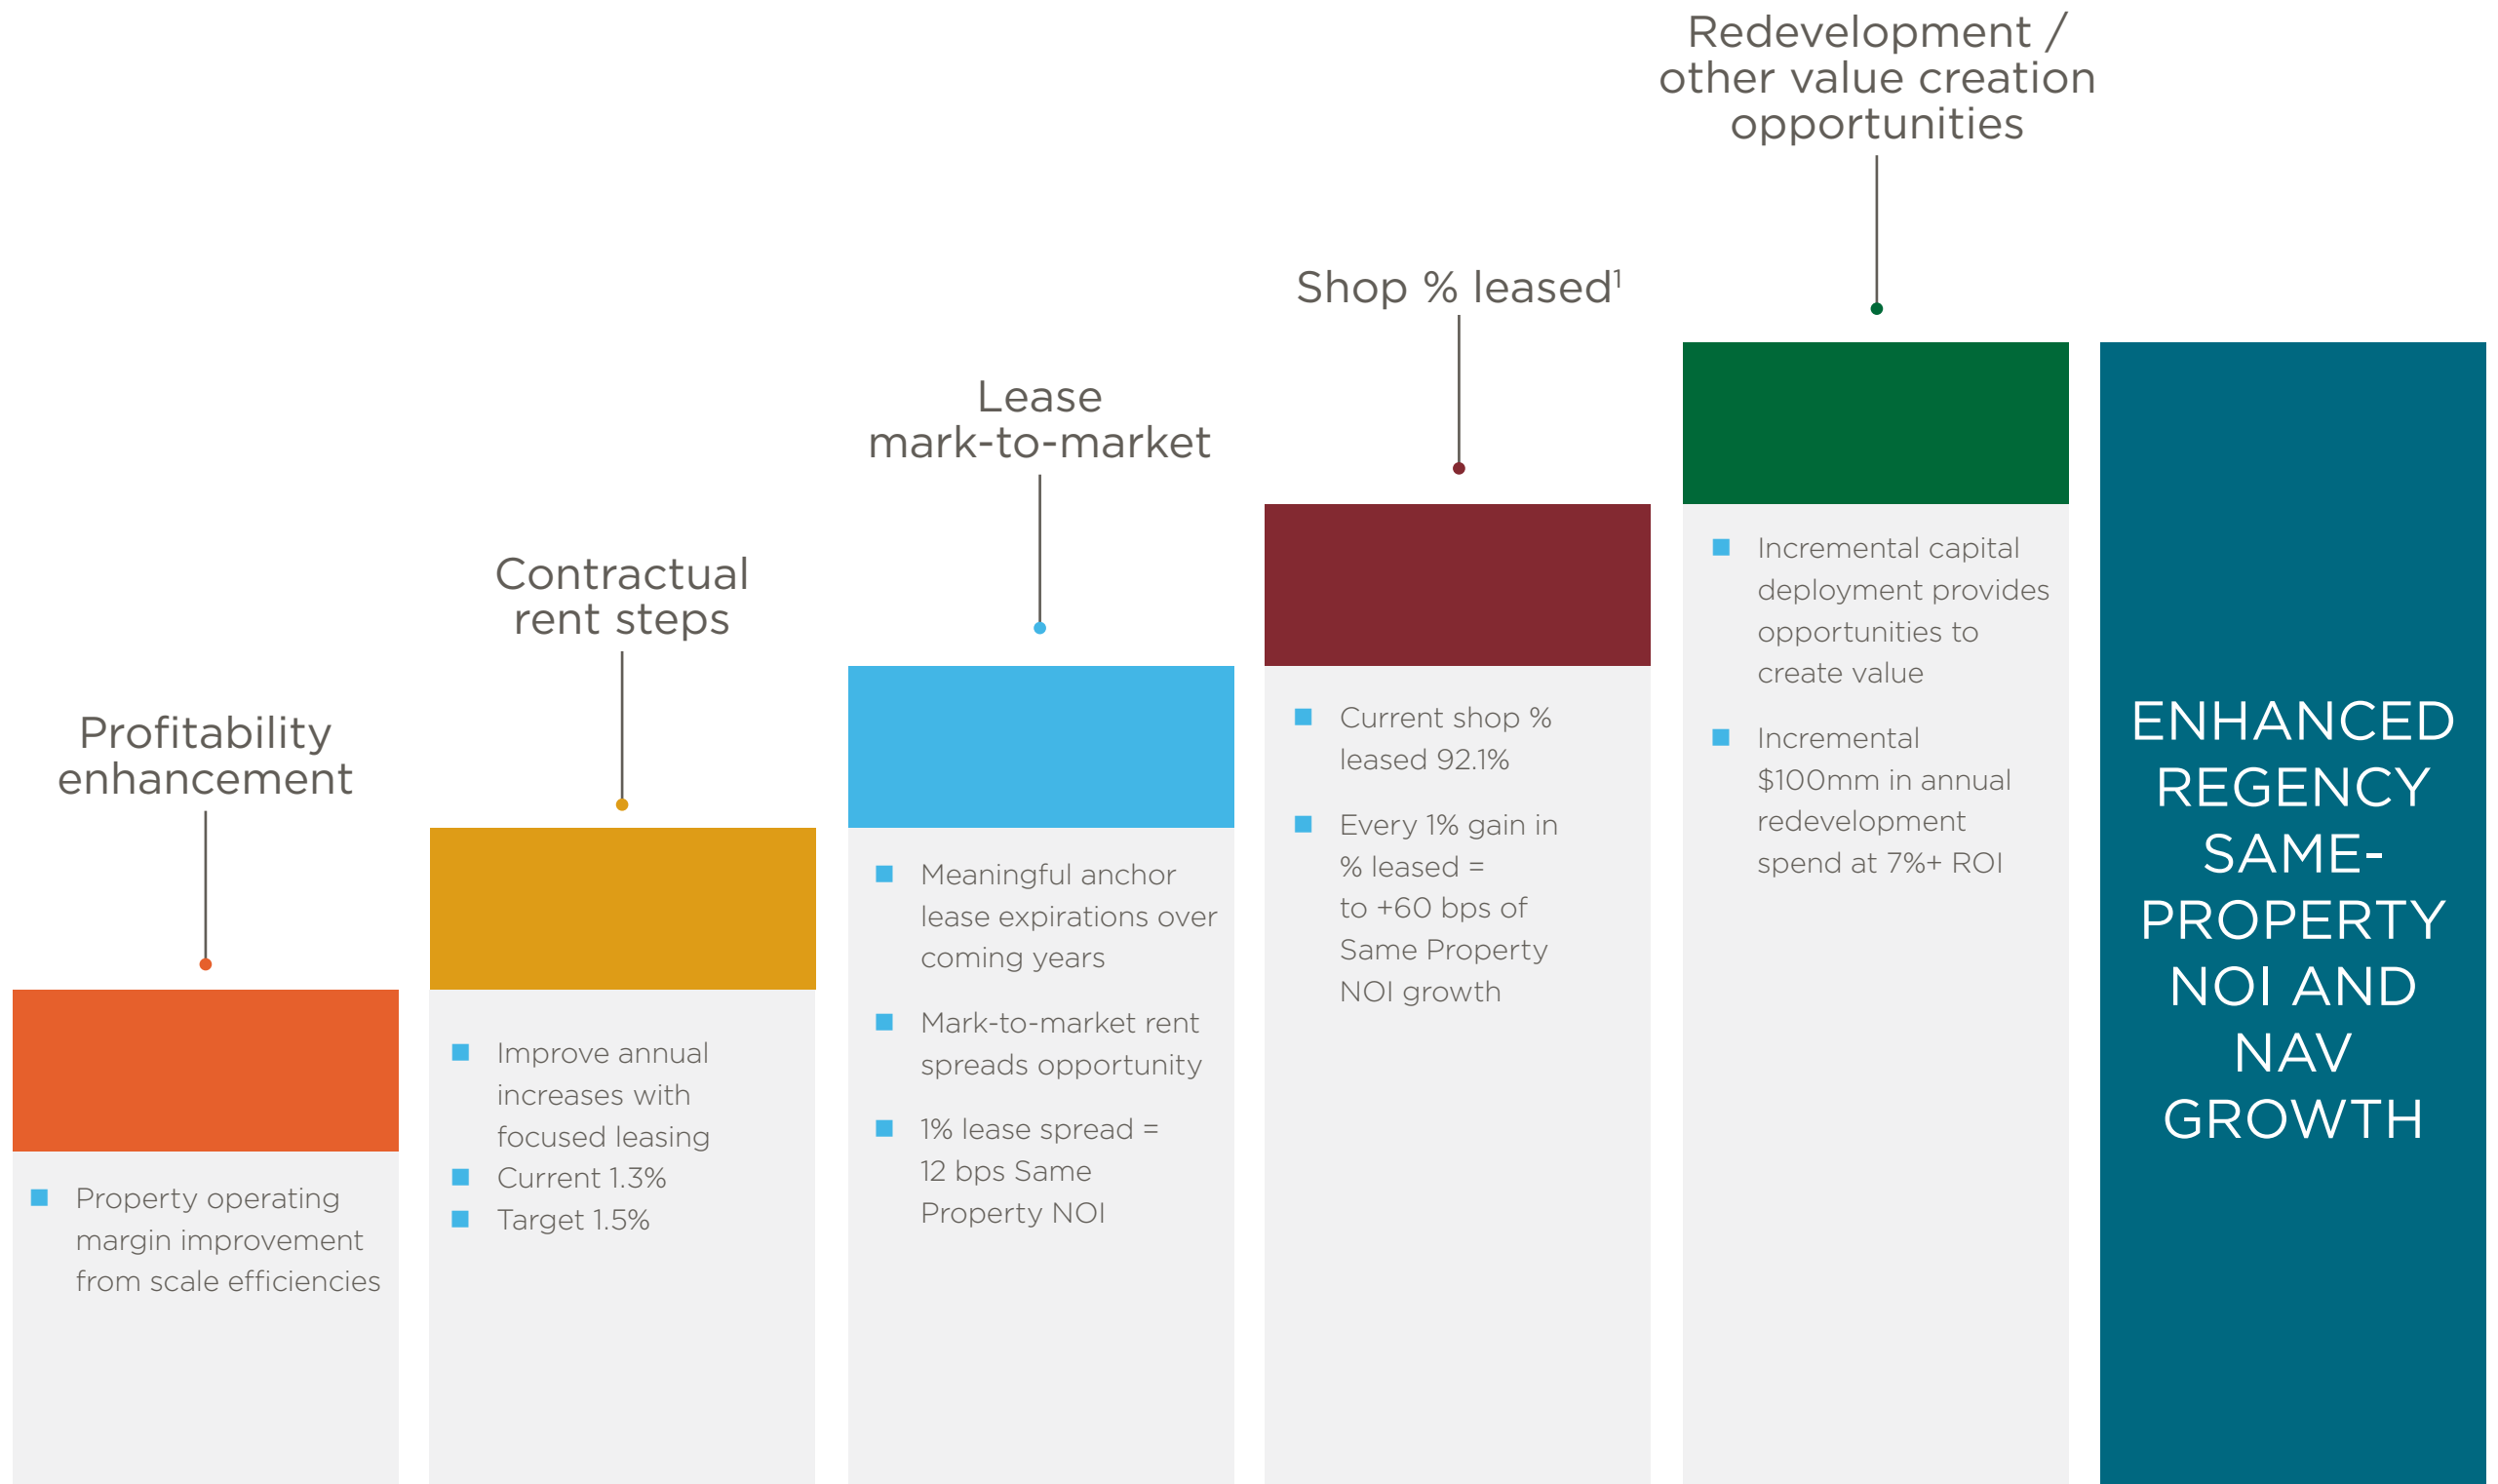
Redevelopment / other value creation opportunities

Shop % leased$^1$

Lease mark-to-market

Contractual rent steps

Profitability enhancement

- Property operating margin improvement from scale efficiencies

- Improve annual increases with focused leasing
- Current 1.3%
- Target 1.5%

- Meaningful anchor lease expirations over coming years
- Mark-to-market rent spreads opportunity
- 1% lease spread = 12 bps Same Property NOI

- Current shop % leased 92.1%
- Every 1% gain in % leased = to +60 bps of Same Property NOI growth

- Incremental capital deployment provides opportunities to create value
- Incremental $100mm in annual redevelopment spend at 7%+ ROI

ENHANCED REGENCY SAME-PROPERTY NOI AND NAV GROWTH